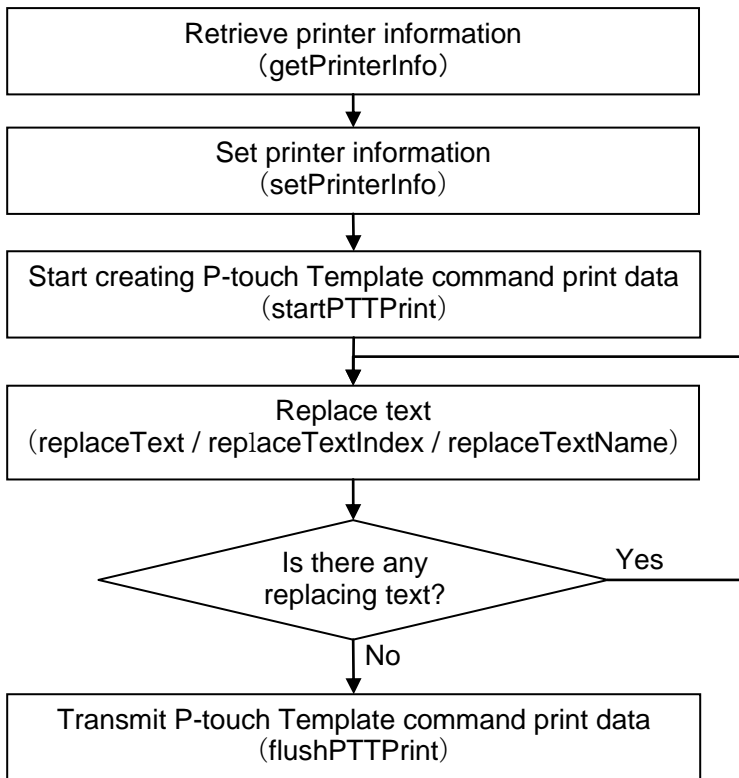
Retrieve printer information
（getPrinterInfo）

Set printer information
（setPrinterInfo）

Start creating P-touch Template command print data
（startPTTPrint）

Replace text
（replaceText / replaceTextIndex / replaceTextName）

Is there any replacing text?

Yes

No

Transmit P-touch Template command print data
（flushPTTPrint）